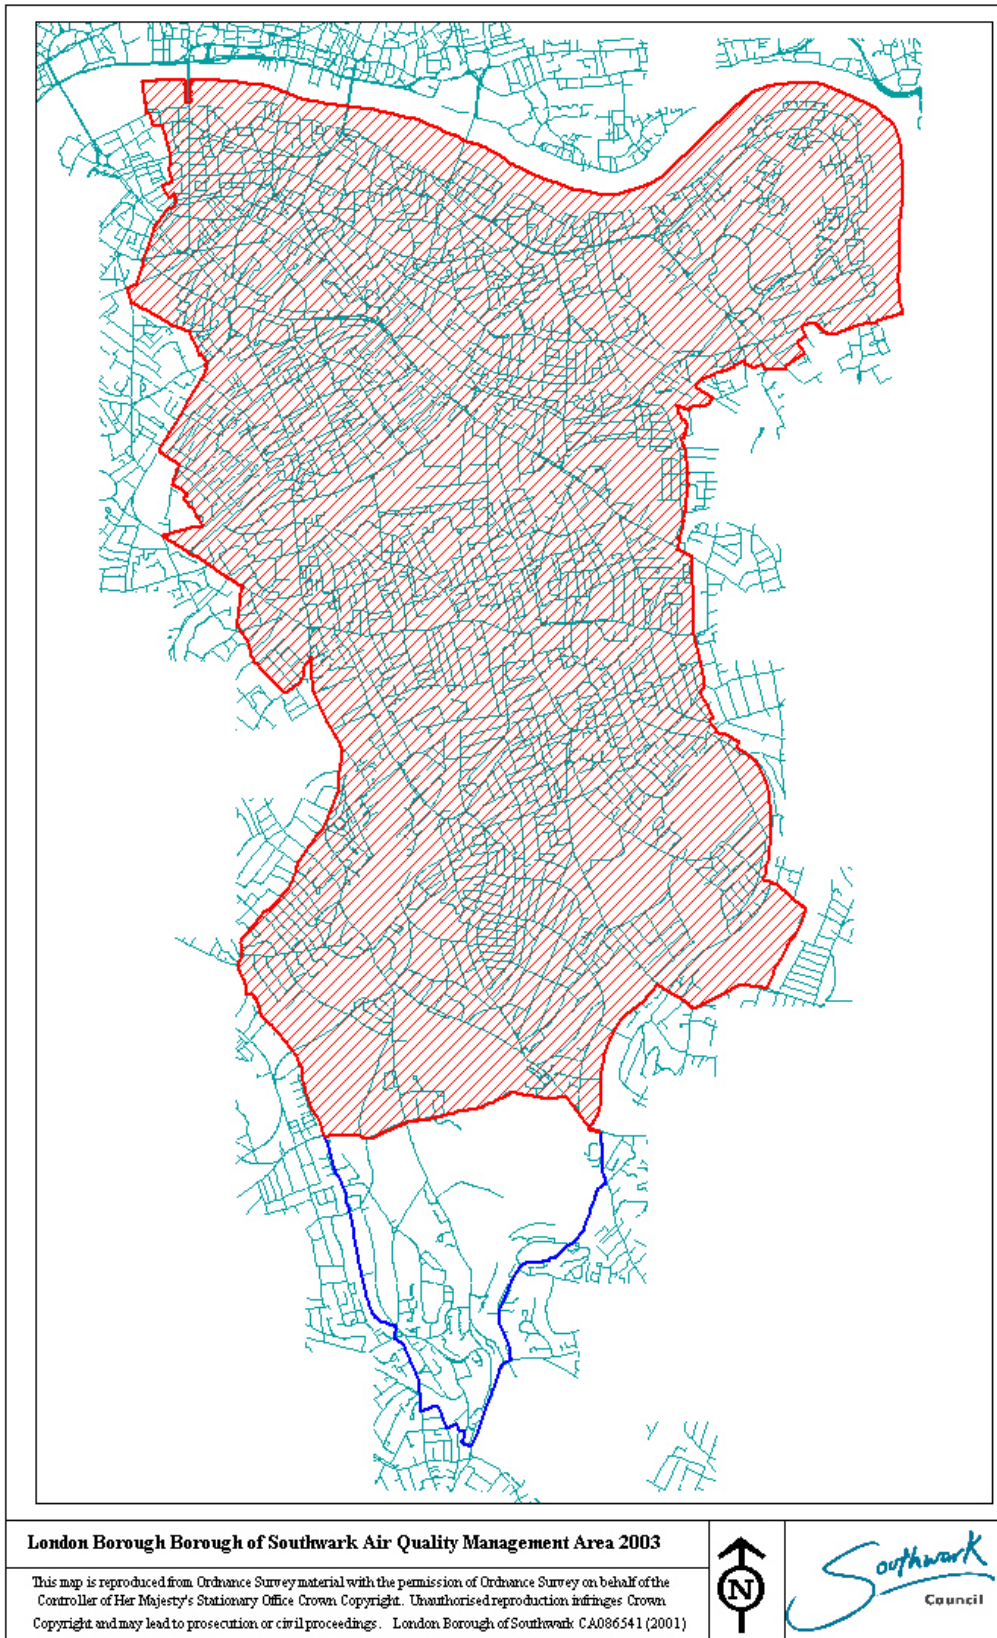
London Borough Borough of Southwark Air Quality Management Area 2003

This map is reproduced from Ordnance Survey material with the permission of Ordnance Survey on behalf of the Controller of Her Majesty's Stationary Office Crown Copyright. Unauthorised reproduction infringes Crown Copyright and may lead to prosecution or civil proceedings. London Borough of Southwark CA086541 (2001)

N

Southwark
Council